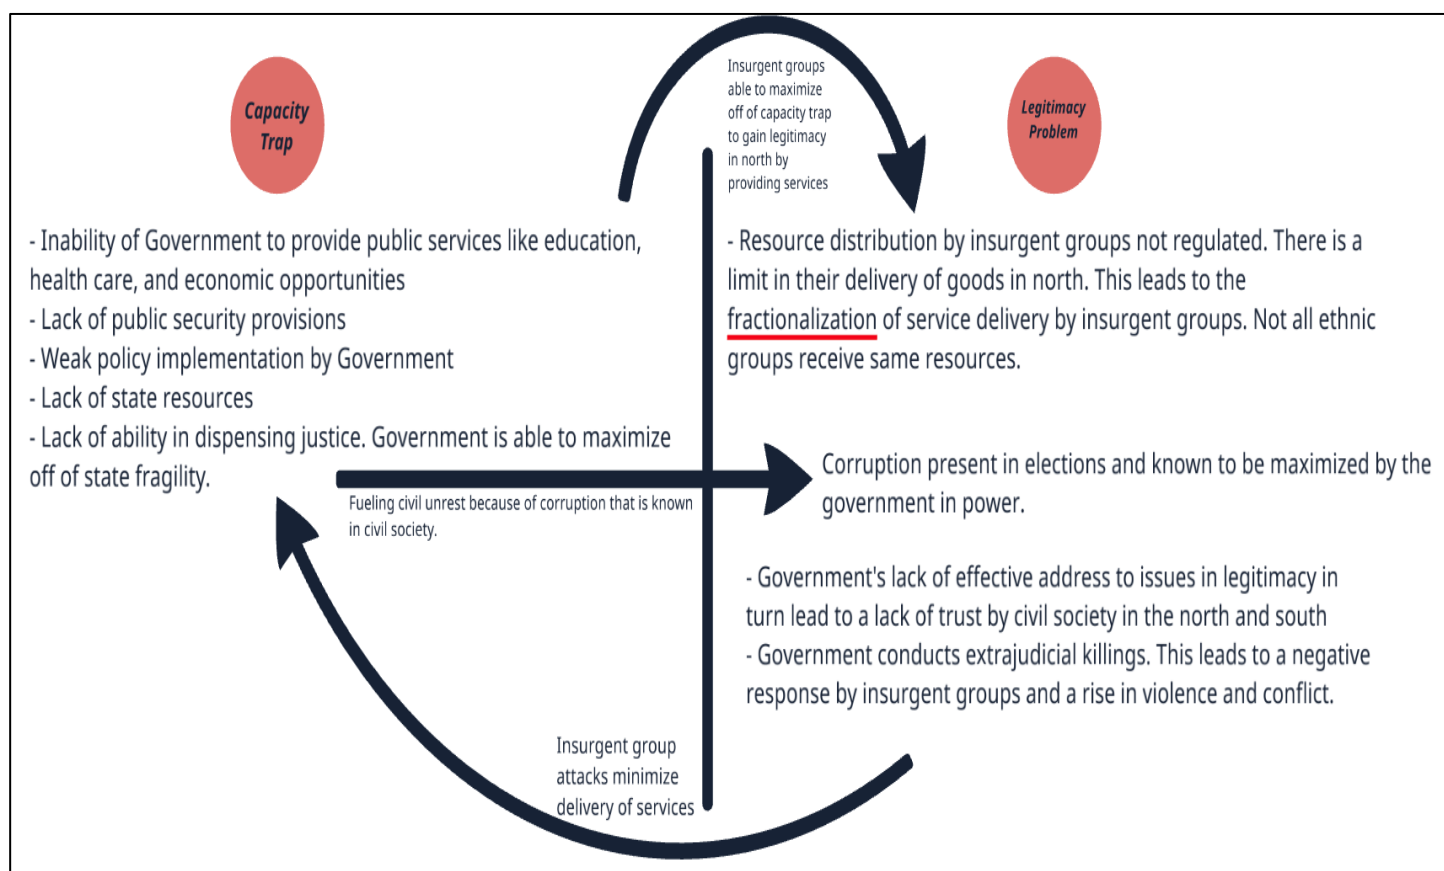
Capacity Trap

Insurgent groups able to maximize off of capacity trap to gain legitimacy in north by providing services

Legitimacy Problem

- Inability of Government to provide public services like education, health care, and economic opportunities
- Lack of public security provisions
- Weak policy implementation by Government
- Lack of state resources
- Lack of ability in dispensing justice. Government is able to maximize off of state fragility.

- Resource distribution by insurgent groups not regulated. There is a limit in their delivery of goods in north. This leads to the fractionalization of service delivery by insurgent groups. Not all ethnic groups receive same resources.

Fueling civil unrest because of corruption that is known in civil society.

Corruption present in elections and known to be maximized by the government in power.

- Government's lack of effective address to issues in legitimacy in turn lead to a lack of trust by civil society in the north and south
- Government conducts extrajudicial killings. This leads to a negative response by insurgent groups and a rise in violence and conflict.

Insurgent group attacks minimize delivery of services